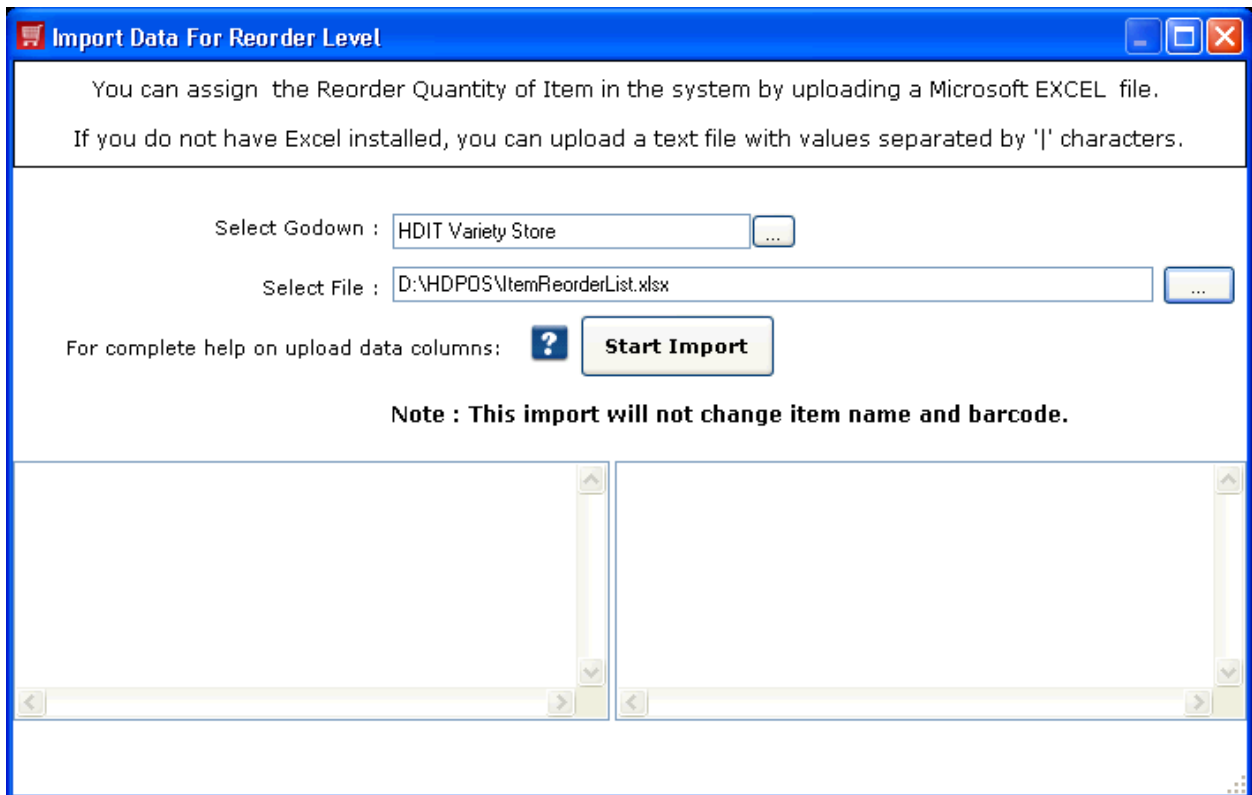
Import Data For Reorder Level

You can assign the Reorder Quantity of Item in the system by uploading a Microsoft EXCEL file.

If you do not have Excel installed, you can upload a text file with values separated by '|' characters.

Select Godown : HDIT Variety Store ...

Select File : D:\HDPOS\ItemReorderList.xlsx ...

For complete help on upload data columns: ? Start Import

Note : This import will not change item name and barcode.